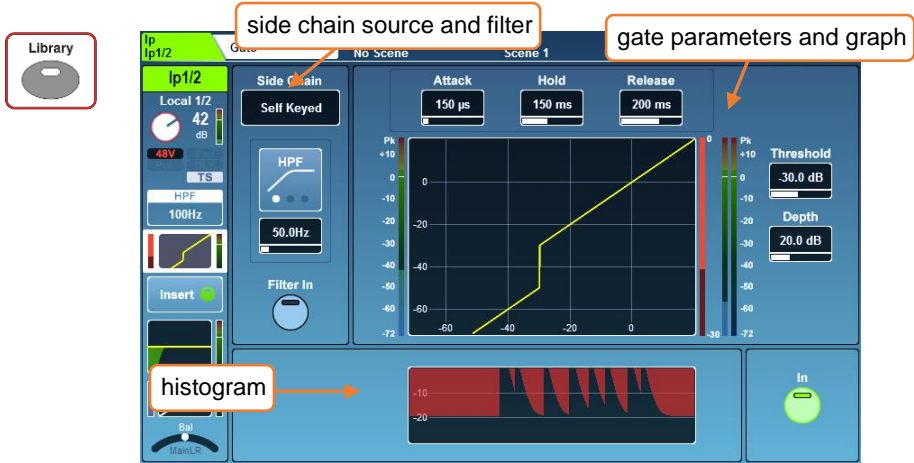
Library

side chain source and filter

gate parameters and graph

Ip
Ip1/2

Gate

No Scene

Scene 1

Ip1/2

Local 1/2

42
dB

48V

TS

HPF
100Hz

Insert

Bal
MainLR

Side Chain
Self Keyed

HPF

50.0Hz

Filter In

Attack
150 µs

Hold
150 ms

Release
200 ms

Pk
+10
0
-10
-20
-30
-40
-50
-60
-72

0
-20
-40
-60

-60
-40
-20
0

0
-30

Pk
+10
0
-10
-20
-30
-40
-50
-60
-72

Threshold
-30.0 dB

Depth
20.0 dB

histogram

-10
-20

In